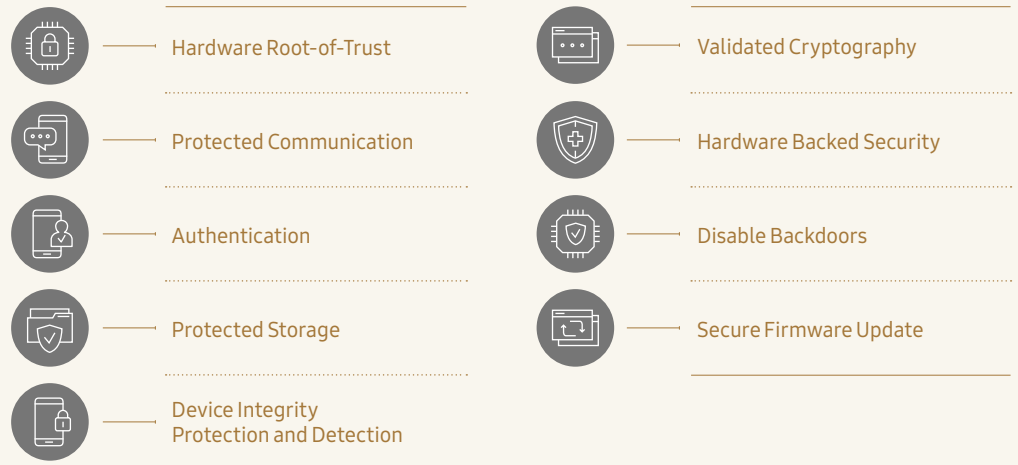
Hardware Root-of-Trust

Protected Communication

Authentication

Protected Storage

Device Integrity
Protection and Detection

Validated Cryptography

Hardware Backed Security

Disable Backdoors

Secure Firmware Update